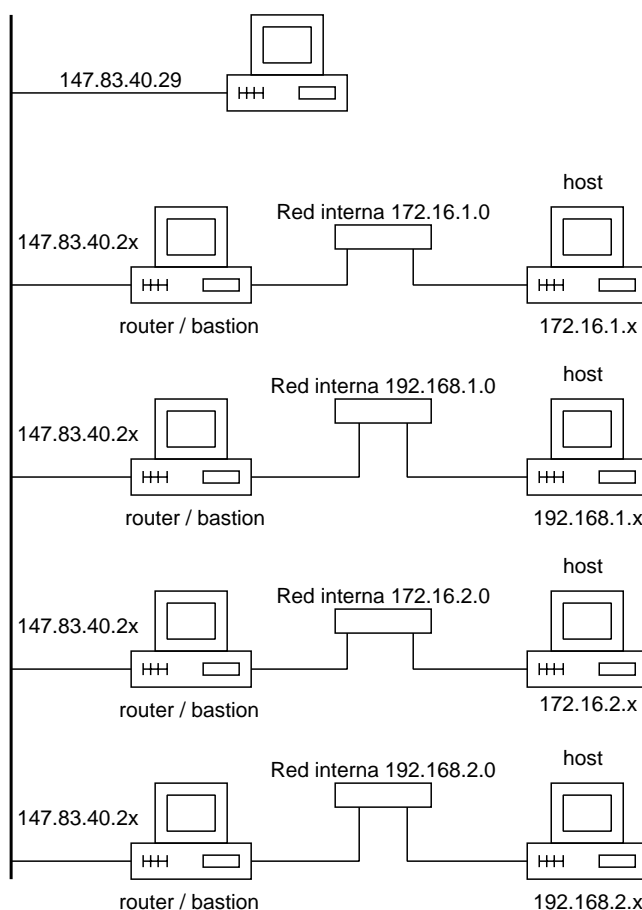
147.83.40.29

147.83.40.2x

Red interna 172.16.1.0

host

router / bastion

172.16.1.x

147.83.40.2x

Red interna 192.168.1.0

host

router / bastion

192.168.1.x

147.83.40.2x

Red interna 172.16.2.0

host

router / bastion

172.16.2.x

147.83.40.2x

Red interna 192.168.2.0

host

router / bastion

192.168.2.x